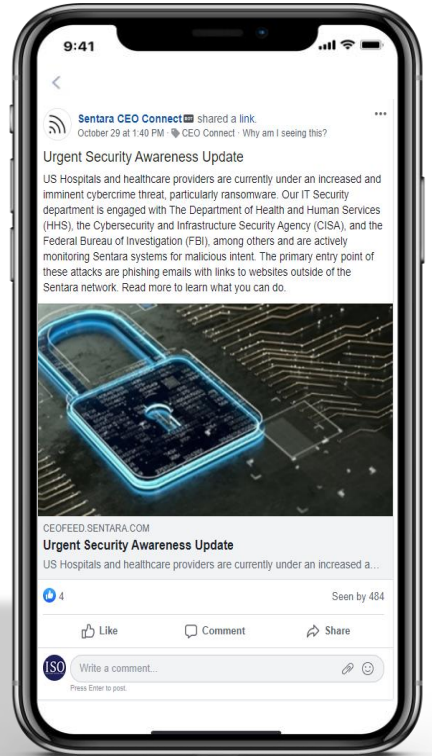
9:41

<

Sentara CEO Connect shared a link.
October 29 at 1:40 PM · CEO Connect · Why am I seeing this?

...

Urgent Security Awareness Update

US Hospitals and healthcare providers are currently under an increased and imminent cybercrime threat, particularly ransomware. Our IT Security department is engaged with The Department of Health and Human Services (HHS), the Cybersecurity and Infrastructure Security Agency (CISA), and the Federal Bureau of Investigation (FBI), among others and are actively monitoring Sentara systems for malicious intent. The primary entry point of these attacks are phishing emails with links to websites outside of the Sentara network. Read more to learn what you can do.

CEOFEED.SENTARA.COM

Urgent Security Awareness Update

US Hospitals and healthcare providers are currently under an increased a...

4

Seen by 484

Like

Comment

Share

ISO

Write a comment...

Press Enter to post.